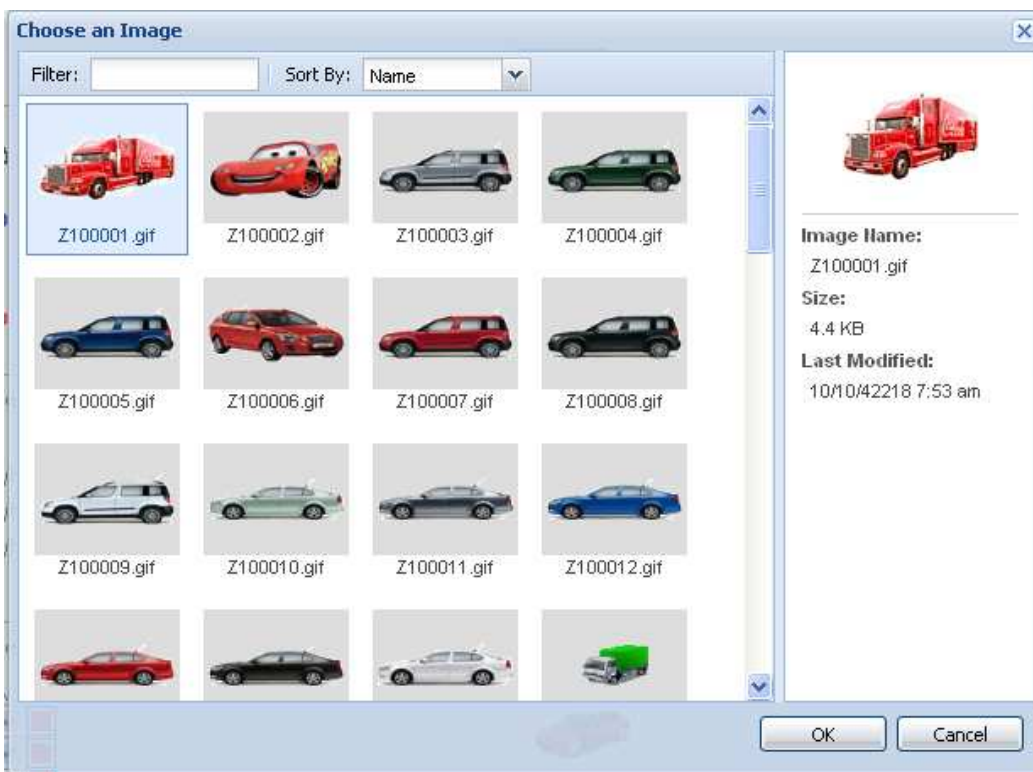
Choose an Image

Filter:

Sort By: Name

Z100001.gif
Z100002.gif
Z100003.gif
Z100004.gif
Z100005.gif
Z100006.gif
Z100007.gif
Z100008.gif
Z100009.gif
Z100010.gif
Z100011.gif
Z100012.gif

Image Name:
Z100001.gif
Size:
4.4 KB
Last Modified:
10/10/42218 7:53 am

OK
Cancel